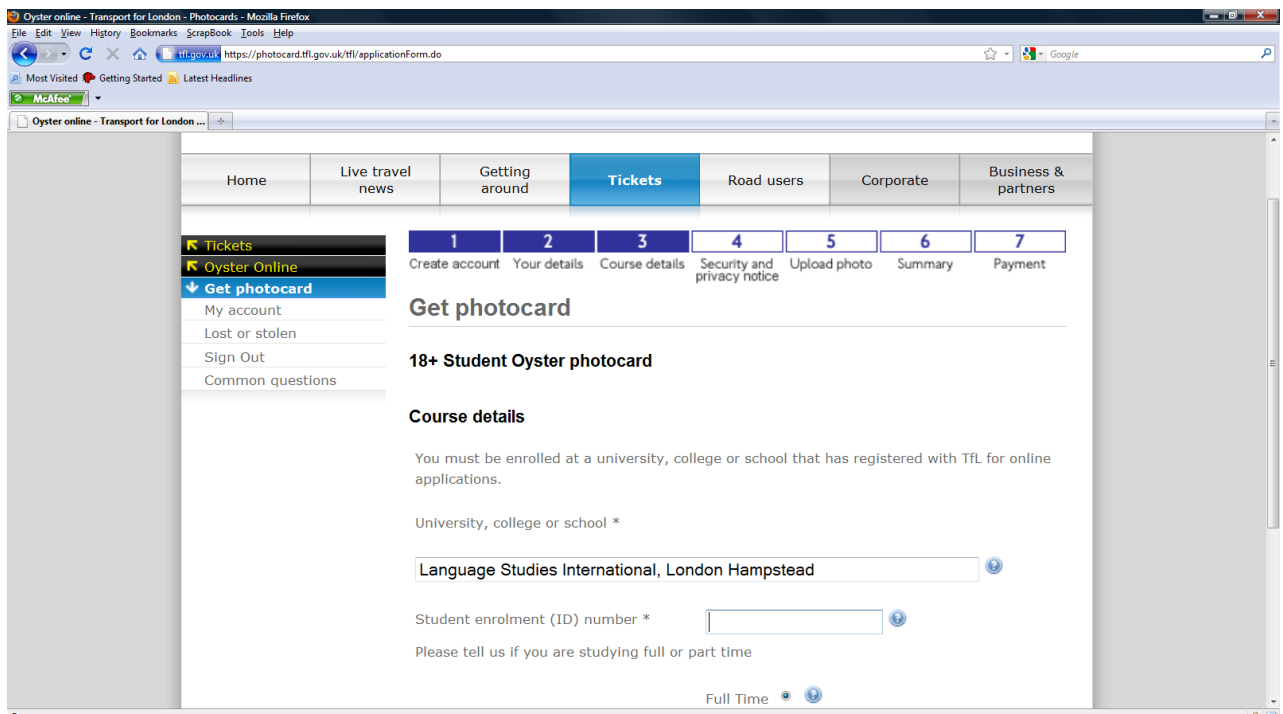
Oyster online - Transport for London - Photocards - Mozilla Firefox

File Edit View History Bookmarks ScrapBook Tools Help

tfl.gov.uk https://photocard.tfl.gov.uk/tfl/applicationForm.do

Google

Most Visited Getting Started Latest Headlines

McAfee

Oyster online - Transport for London ...

Home | Live travel news | Getting around | Tickets | Road users | Corporate | Business & partners

Tickets
Oyster Online
Get photocard
My account
Lost or stolen
Sign Out
Common questions

1 Create account
2 Your details
3 Course details
4 Security and privacy notice
5 Upload photo
6 Summary
7 Payment

Get photocard

18+ Student Oyster photocard

Course details

You must be enrolled at a university, college or school that has registered with TfL for online applications.

University, college or school *

Language Studies International, London Hampstead

Student enrolment (ID) number *

Please tell us if you are studying full or part time

Full Time